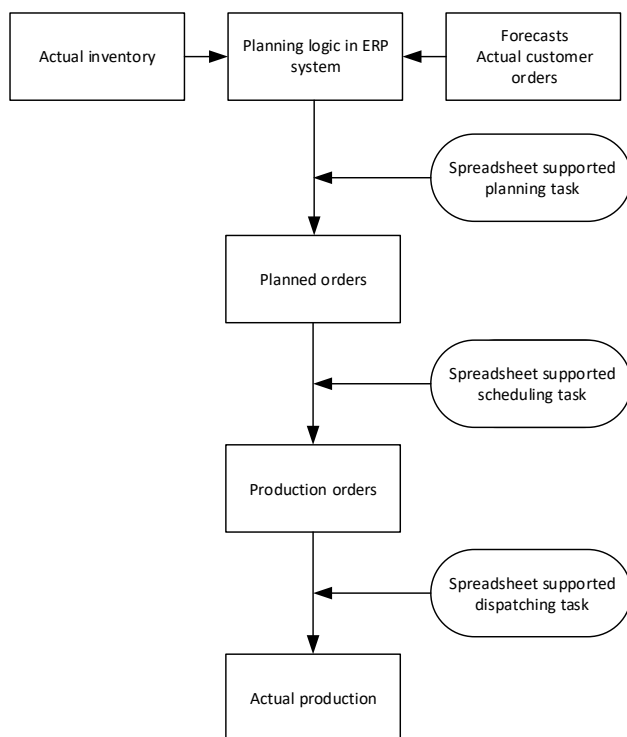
Actual inventory

Planning logic in ERP system

Forecasts
Actual customer orders

Spreadsheet supported planning task

Planned orders

Spreadsheet supported scheduling task

Production orders

Spreadsheet supported dispatching task

Actual production